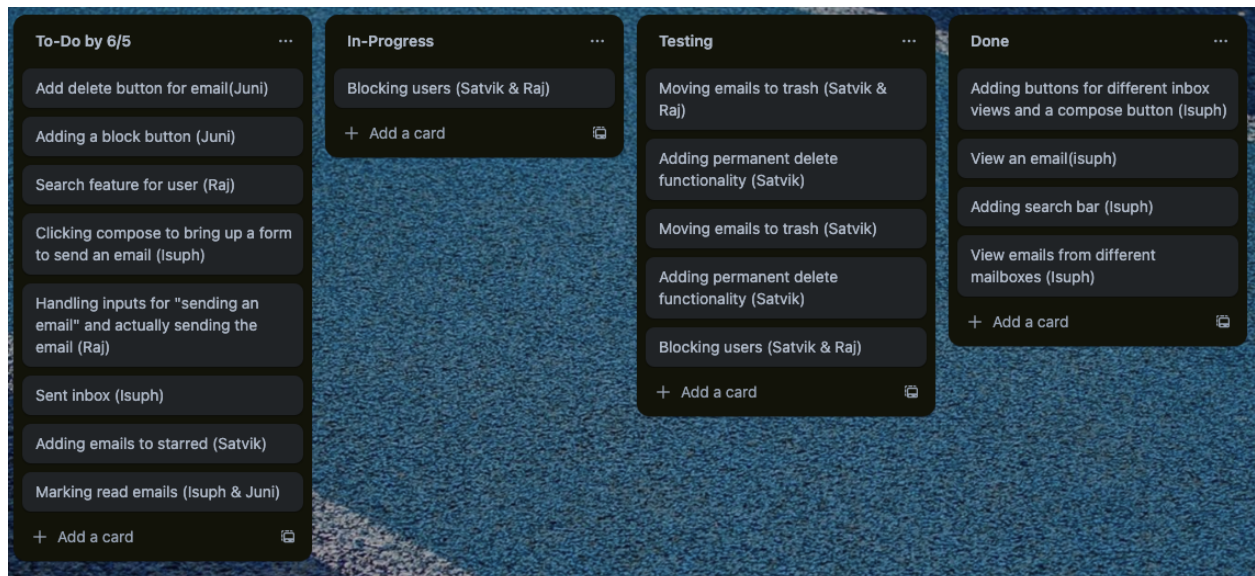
To-Do by 6/5 ...

Add delete button for email(Juni)

Adding a block button (Juni)

Search feature for user (Raj)

Clicking compose to bring up a form to send an email (Isuph)

Handling inputs for "sending an email" and actually sending the email (Raj)

Sent inbox (Isuph)

Adding emails to starred (Satvik)

Marking read emails (Isuph & Juni)

+ Add a card

In-Progress ...

Blocking users (Satvik & Raj)

+ Add a card

Testing ...

Moving emails to trash (Satvik & Raj)

Adding permanent delete functionality (Satvik)

Moving emails to trash (Satvik)

Adding permanent delete functionality (Satvik)

Blocking users (Satvik & Raj)

+ Add a card

Done ...

Adding buttons for different inbox views and a compose button (Isuph)

View an email(isuph)

Adding search bar (Isuph)

View emails from different mailboxes (Isuph)

+ Add a card